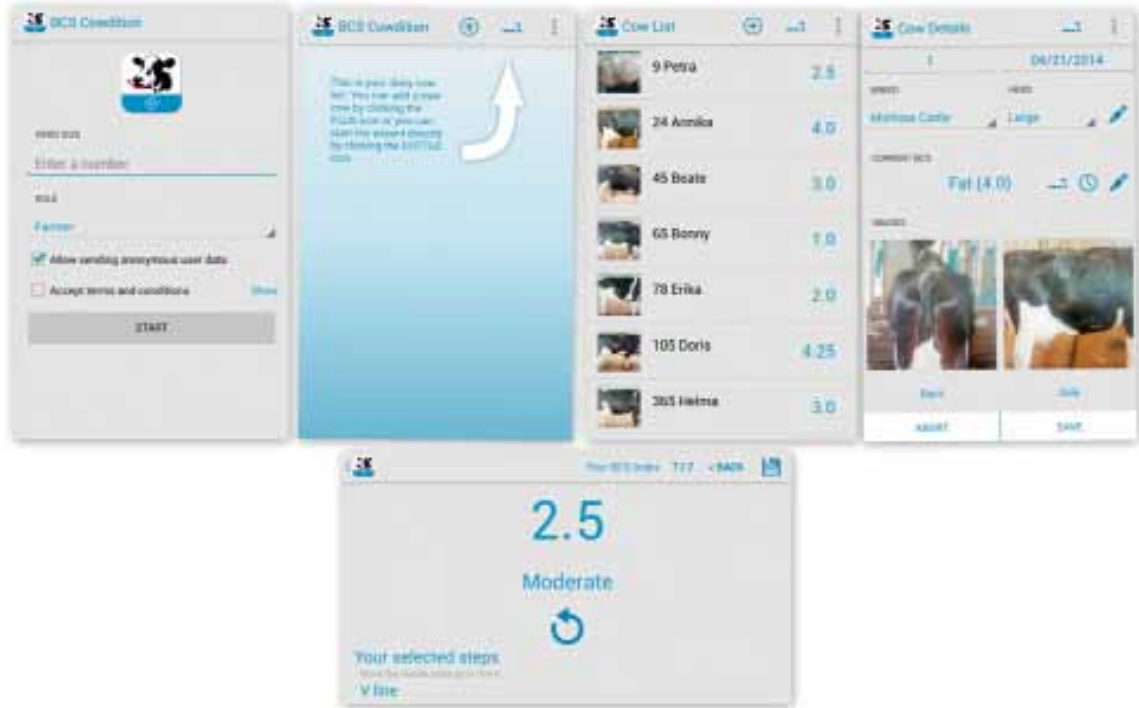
BCS Condition

HERD SIZE

Enter a number

ROLE

Farmer

Allow sending anonymous user data

Accept terms and conditions Show

START

BCS Condition

This is your dairy cow list. You can add a new cow by clicking the PLUS icon or you can start the wizard directly by clicking the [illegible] icon.

Cow List

9 Petra 2.5

24 Annika 4.0

45 Beate 3.0

65 Bonny 1.0

78 Erika 2.0

105 Doris 4.25

365 Helma 3.0

Cow Details

1 06/21/2014

BREED HERD

Holstein Cattle Large

CURRENT BCS

Fat (4.0)

IMAGES

Back Side

ABORT SAVE

Your BCS Index 7/17 < BACK

2.5

Moderate

Your selected steps

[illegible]

V line